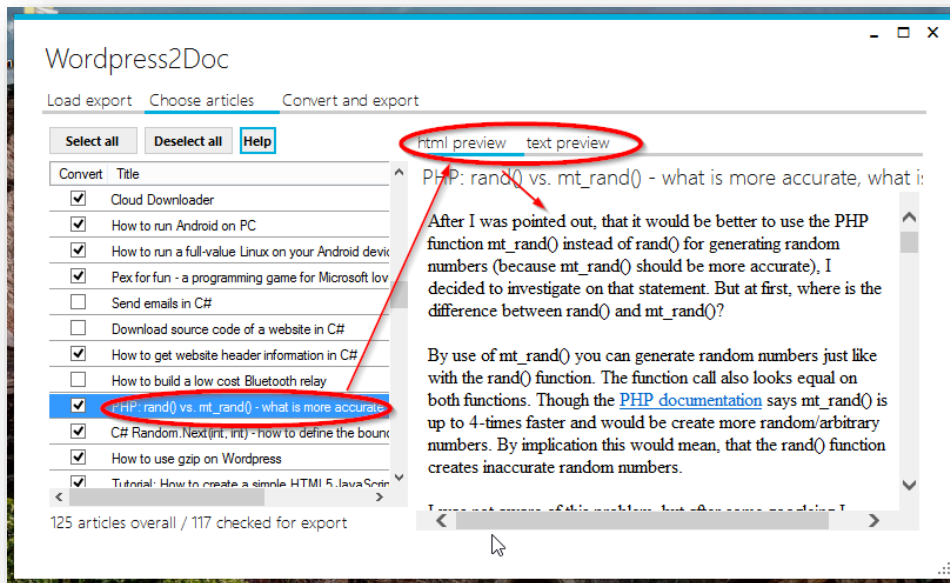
Wordpress2Doc

Load export Choose articles Convert and export

Select all Deselect all Help

| Convert | Title |
|---|---|
| ☑ | Cloud Downloader |
| ☑ | How to run Android on PC |
| ☑ | How to run a full-value Linux on your Android devic |
| ☑ | Pex for fun - a programming game for Microsoft lov |
| ☐ | Send emails in C# |
| ☐ | Download source code of a website in C# |
| ☑ | How to get website header information in C# |
| ☐ | How to build a low cost Bluetooth relay |
| ☑ | PHP: rand() vs. mt_rand() - what is more accurate |
| ☑ | C# Random.Next(int, int) - how to define the bound |
| ☑ | How to use gzip on Wordpress |
| ☑ | Tutorial: How to create a simple HTML5 JavaScrip |

125 articles overall / 117 checked for export

html preview text preview

PHP: rand() vs. mt_rand() - what is more accurate, what i

After I was pointed out, that it would be better to use the PHP function mt_rand() instead of rand() for generating random numbers (because mt_rand() should be more accurate), I decided to investigate on that statement. But at first, where is the difference between rand() and mt_rand()?

By use of mt_rand() you can generate random numbers just like with the rand() function. The function call also looks equal on both functions. Though the PHP documentation says mt_rand() is up to 4-times faster and would be create more random/arbitrary numbers. By implication this would mean, that the rand() function creates inaccurate random numbers.

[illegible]